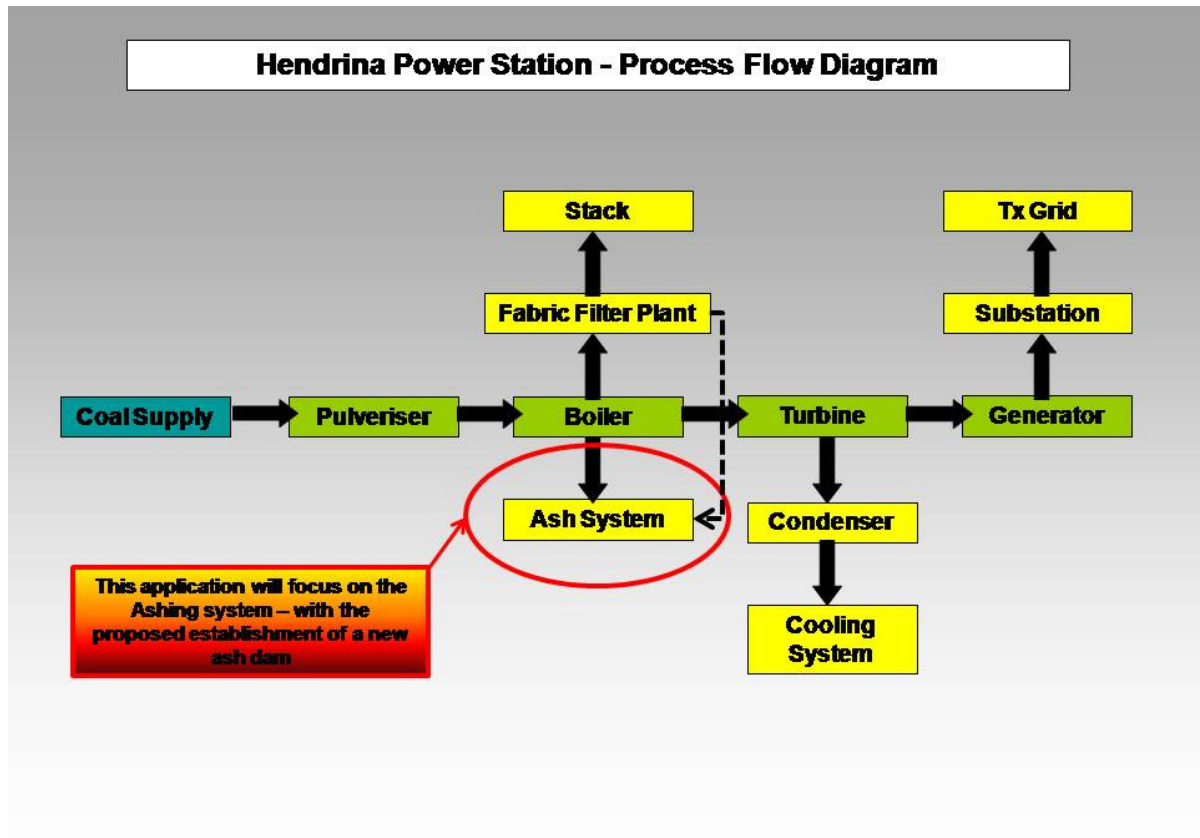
Hendrina Power Station - Process Flow Diagram

Stack

Tx Grid

Fabric Filter Plant

Substation

Coal Supply

Pulveriser

Boiler

Turbine

Generator

Ash System

Condenser

Cooling System

This application will focus on the Ashing system – with the proposed establishment of a new ash dam